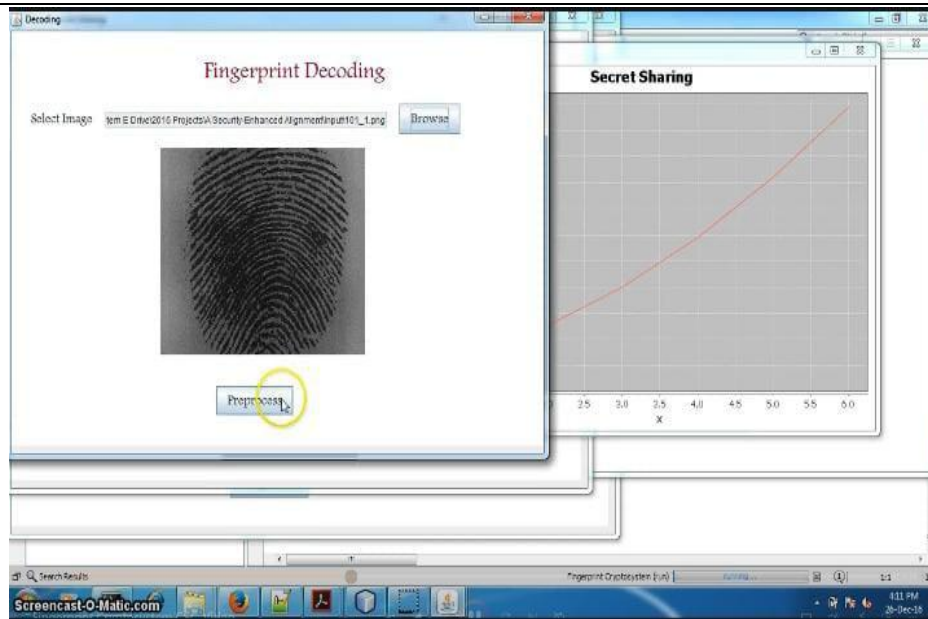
Decoding

Fingerprint Decoding

Select Image tem E Drive\2016 Projects\A Security Enhanced Alignment\input\101_1.png Browse

Preprocess

Secret Sharing

2.5 3.0 3.5 4.0 4.5 5.0 5.5 6.0
x

Search Results

Fingerprint Cryptosystem (run)

1:1

Screencast-O-Matic.com

4:11 PM
26-Dec-16